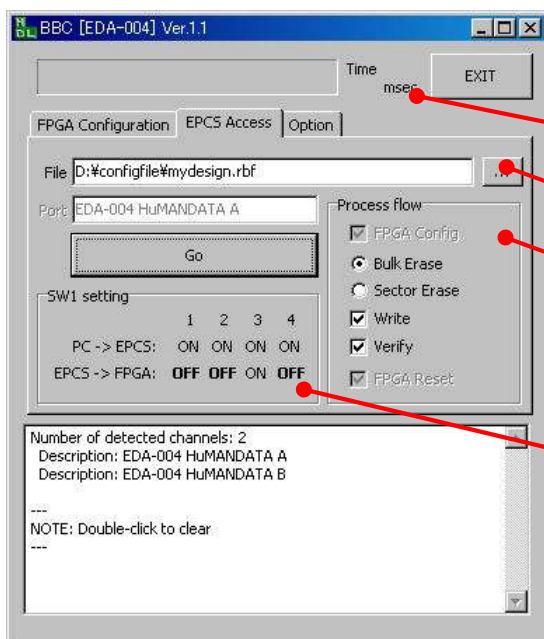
BBC [EDA-004] Ver.1.1

Time
msec

EXIT

FPGA Configuration | EPCS Access | Option

File D:¥configfile¥mydesign.rbf ...

Port EDA-004 HuMANDATA A

Go

SW1 setting

| | 1 | 2 | 3 | 4 |
|---|---|---|---|---|
| PC -> EPCS: | ON | ON | ON | ON |
| EPCS -> FPGA: | OFF | OFF | ON | OFF |

Process flow
FPGA Config
Bulk Erase
Sector Erase
Write
Verify
FPGA Reset

Number of detected channels: 2
Description: EDA-004 HuMANDATA A
Description: EDA-004 HuMANDATA B

---
NOTE: Double-click to clear
---